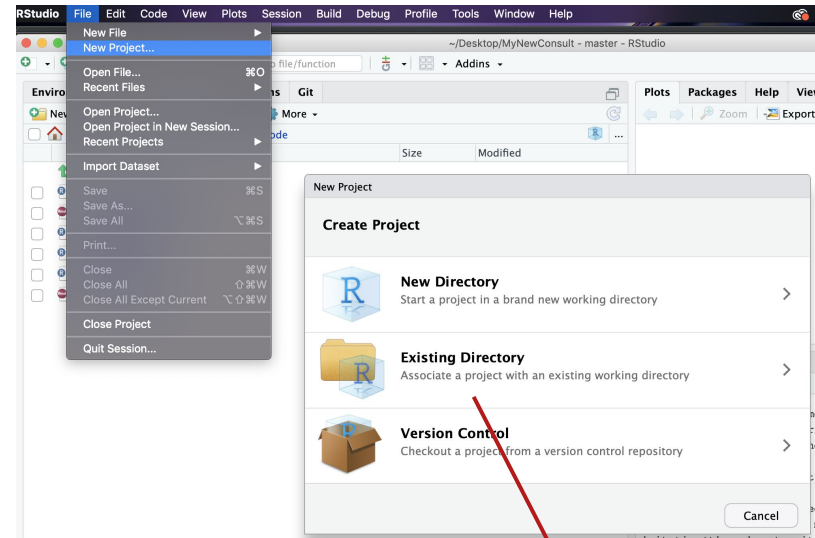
RStudio File Edit Code View Plots Session Build Debug Profile Tools Window Help

New File
New Project...
Open File... ⌘O
Recent Files
Open Project...
Open Project in New Session...
Recent Projects
Import Dataset
Save ⌘S
Save As...
Save All ⌥⌘S
Print...
Close ⌘W
Close All ⇧⌘W
Close All Except Current ⌥⇧⌘W
Close Project
Quit Session...

~/Desktop/MyNewConsult - master - RStudio

o file/function

Addins

Enviro

ns Git

Ne

More

ode

Size Modified

Plots Packages Help View

Zoom Export

New Project

Create Project

New Directory
Start a project in a brand new working directory

Existing Directory
Associate a project with an existing working directory

Version Control
Checkout a project from a version control repository

Cancel